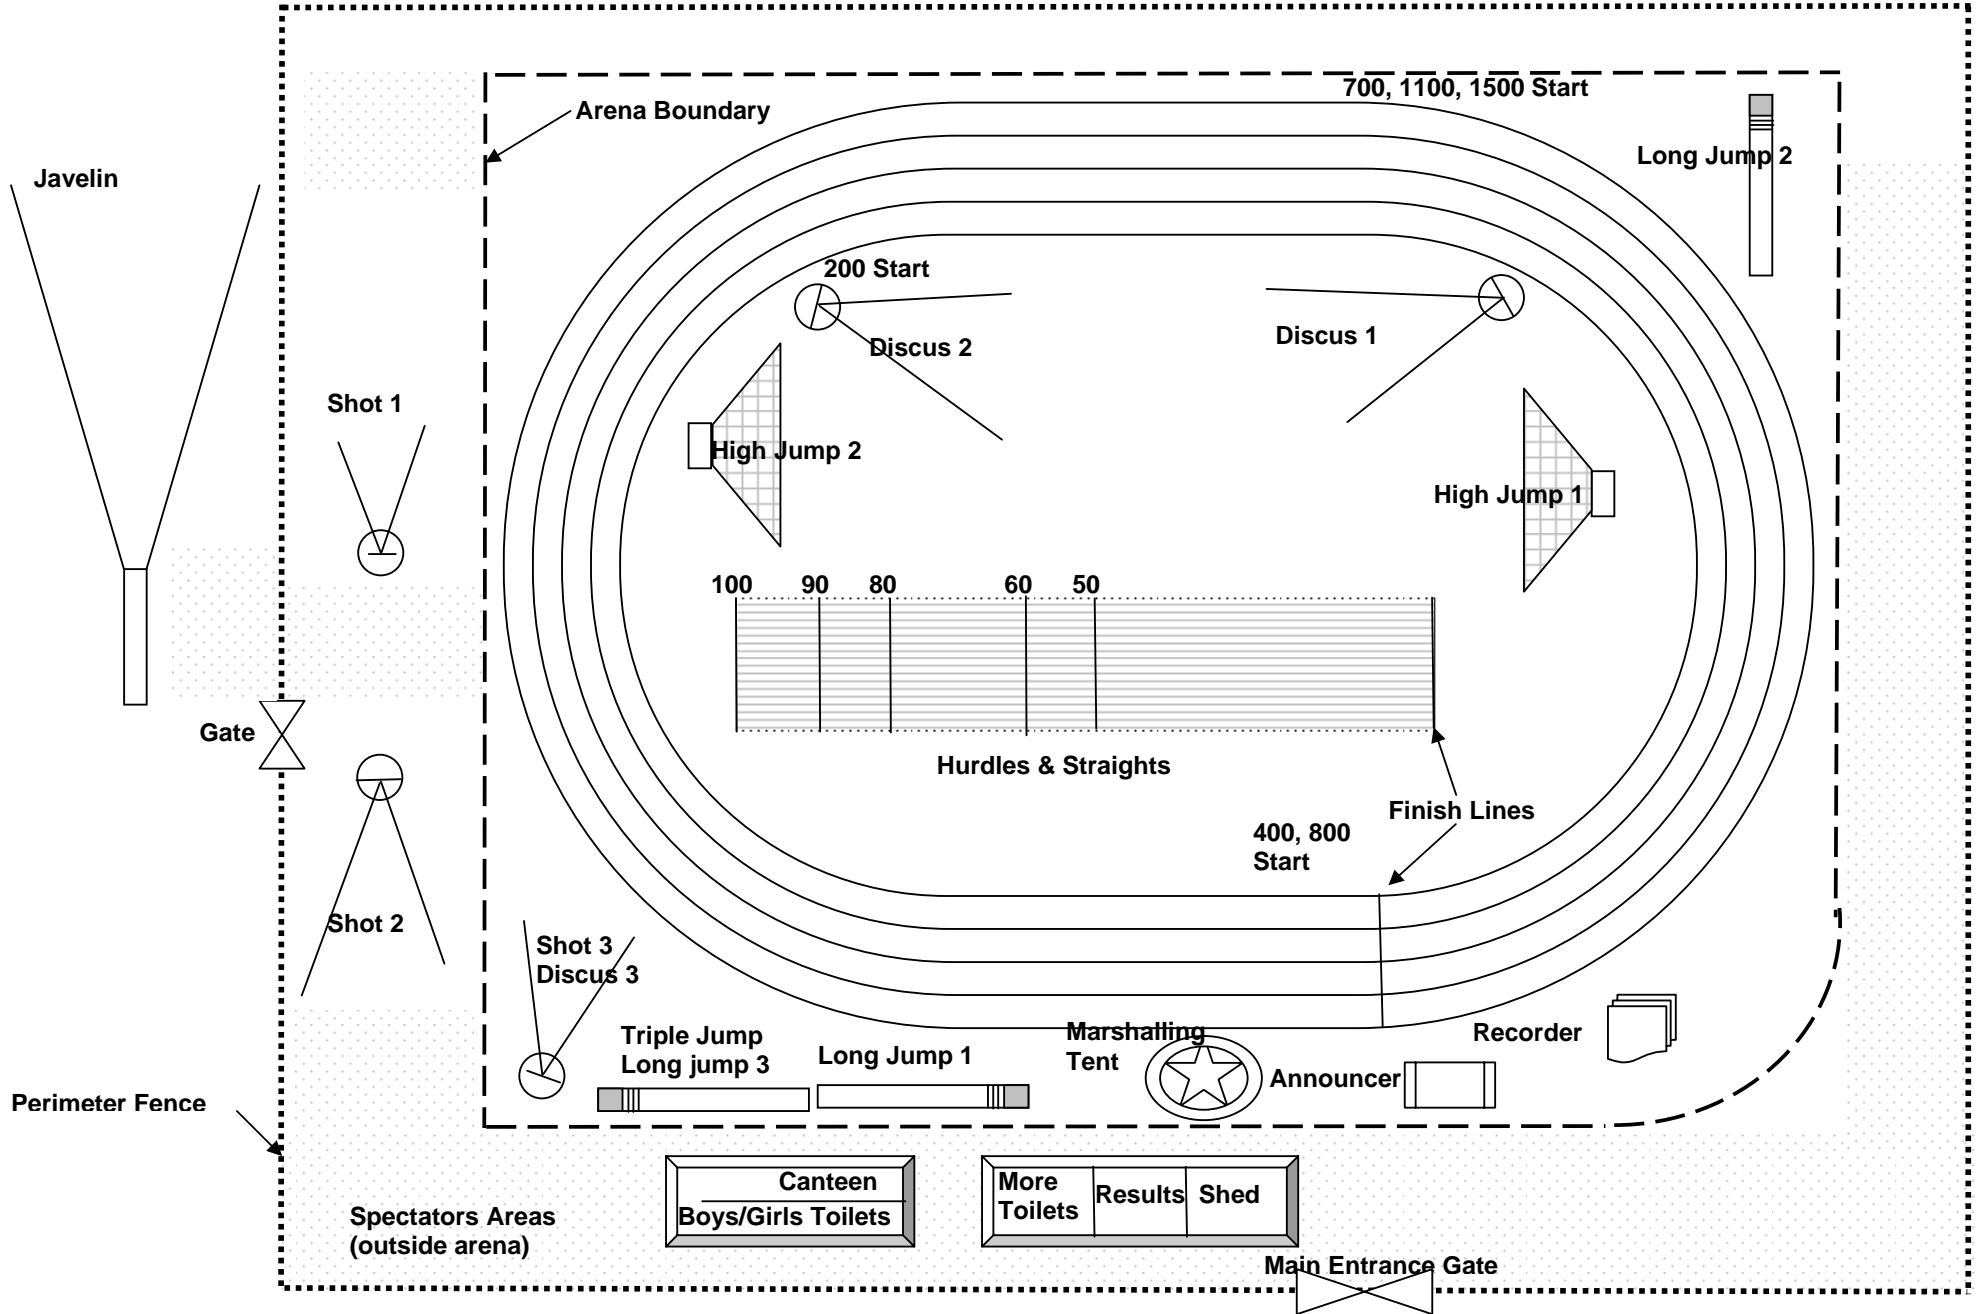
700, 1100, 1500 Start

Arena Boundary

Long Jump 2

Javelin

200 Start

Discus 2

Discus 1

Shot 1

High Jump 2

High Jump 1

100 90 80 60 50

Gate

Hurdles & Straights

Finish Lines

400, 800 Start

Shot 2

Shot 3
Discus 3

Triple Jump
Long jump 3

Long Jump 1

Marshalling Tent

Recorder

Announcer

Perimeter Fence

Canteen

Boys/Girls Toilets

More Toilets

Results

Shed

Spectators Areas
(outside arena)

Main Entrance Gate